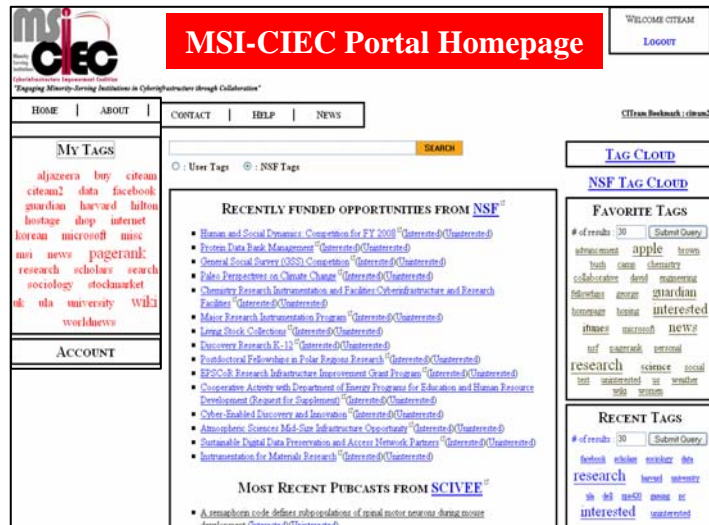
msi CIEC
Minority Serving Institutions Cyberinfrastructure Empowerment Coalition
"Engaging Minority-Serving Institutions in Cyberinfrastructure through Collaboration"

MSI-CIEC Portal Homepage

WELCOME CITEAM
LOGOUT

HOME | ABOUT | CONTACT | HELP | NEWS

CITeam Bookmark : citeam2

SEARCH
○ : User Tags ◉ : NSF Tags

MY TAGS
aljazeera buy citeam citeam2 data facebook guardian harvard hilton hostage ihop internet korean microsoft misc msi news pagerank research scholars search sociology stockmarket uk ula university Wiki worldnews

ACCOUNT

RECENTLY FUNDED OPPORTUNITIES FROM NSF

- Human and Social Dynamics: Competition for FY 2008 (Interested)(Uninterested)
- Protein Data Bank Management (Interested)(Uninterested)
- General Social Survey (GSS) Competition (Interested)(Uninterested)
- Paleo Perspectives on Climate Change (Interested)(Uninterested)
- Chemistry Research Instrumentation and Facilities: Cyberinfrastructure and Research Facilities (Interested)(Uninterested)
- Major Research Instrumentation Program (Interested)(Uninterested)
- Living Stock Collections (Interested)(Uninterested)
- Discovery Research K-12 (Interested)(Uninterested)
- Postdoctoral Fellowships in Polar Regions Research (Interested)(Uninterested)
- EPSCoR Research Infrastructure Improvement Grant Program (Interested)(Uninterested)
- Cooperative Activity with Department of Energy Programs for Education and Human Resource Development (Request for Supplement) (Interested)(Uninterested)
- Cyber-Enabled Discovery and Innovation (Interested)(Uninterested)
- Atmospheric Sciences Mid-Size Infrastructure Opportunity (Interested)(Uninterested)
- Sustainable Digital Data Preservation and Access Network Partners (Interested)(Uninterested)
- Instrumentation for Materials Research (Interested)(Uninterested)

MOST RECENT PUBCASTS FROM SCIVEE

- A semaphorin code defines subpopulations of spinal motor neurons during mouse development (Interested)(Uninterested)

TAG CLOUD
NSF TAG CLOUD

FAVORITE TAGS
# of results 30 Submit Query
advancement apple brown bush camp chemistry collaborative david engineering fellowships george guardian homepage hosting interested itunes microsoft news nsf pagerank personal research science social test uninterested us weather wiki women

RECENT TAGS
# of results 30 Submit Query
facebook scholars sociology data research harvard university ula dell mac420 gaming pc interested uninterested